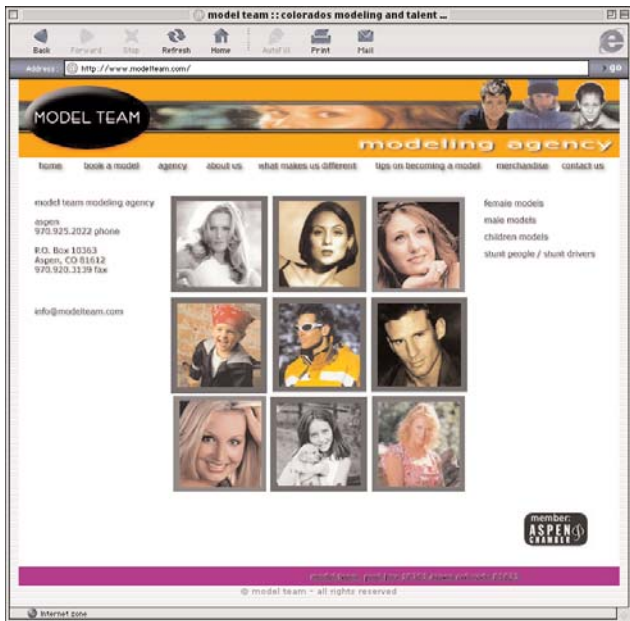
model team :: colorados modeling and talent ...

Back Forward Stop Refresh Home AutoFill Print Mail

Address http://www.modelteam.com/ go

MODEL TEAM

modeling agency

home book a model agency about us what makes us different tips on becoming a model merchandise contact us

model team modeling agency

aspen
970.925.2022 phone

P.O. Box 10363
Aspen, CO 81612
970.920.3139 fax

info@modelteam.com

female models
male models
children models
stunt people / stunt drivers

member:
ASPEN
CHAMBER

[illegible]

© model team - all rights reserved

Internet zone